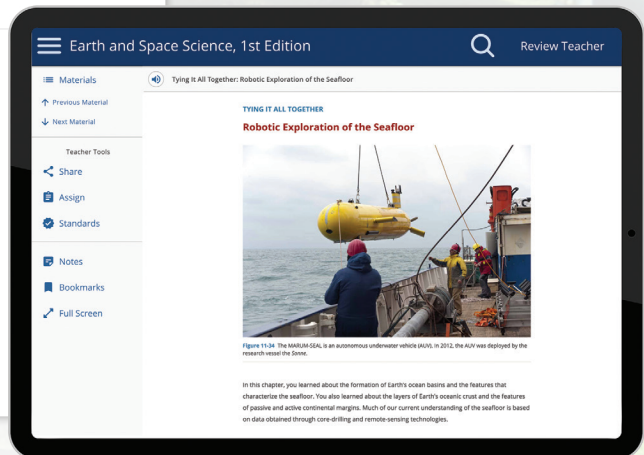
Earth and Space Science, 1st Edition

Review Teacher

Materials

Previous Material

Next Material

Teacher Tools

Share

Assign

Standards

Notes

Bookmarks

Full Screen

Tying It All Together: Robotic Exploration of the Seafloor

TYING IT ALL TOGETHER

Robotic Exploration of the Seafloor

Figure 11-34 The MARUM-SEAL is an autonomous underwater vehicle (AUV). In 2012, the AUV was deployed by the research vessel the Sonne.

In this chapter, you learned about the formation of Earth's ocean basins and the features that characterize the seafloor. You also learned about the layers of Earth's oceanic crust and the features of passive and active continental margins. Much of our current understanding of the seafloor is based on data obtained through core-drilling and remote-sensing technologies.